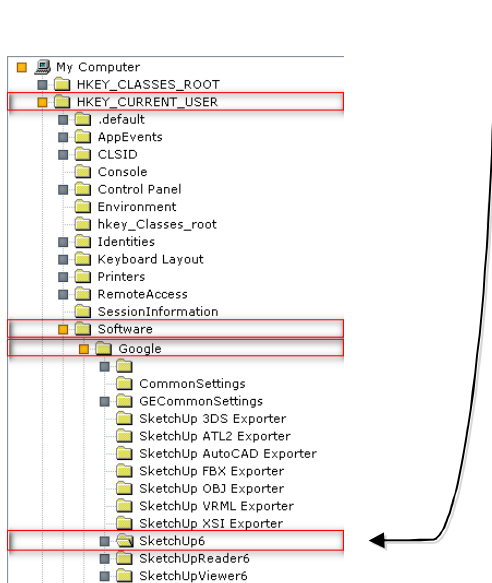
My Computer
HKEY_CLASSES_ROOT
HKEY_CURRENT_USER
.default
AppEvents
CLSID
Console
Control Panel
Environment
hkey_Classes_root
Identities
Keyboard Layout
Printers
RemoteAccess
SessionInformation
Software
Google
CommonSettings
GECommonSettings
SketchUp 3DS Exporter
SketchUp ATL2 Exporter
SketchUp AutoCAD Exporter
SketchUp FBX Exporter
SketchUp OBJ Exporter
SketchUp VRML Exporter
SketchUp XSI Exporter
SketchUp6
SketchUpReader6
SketchUpViewer6